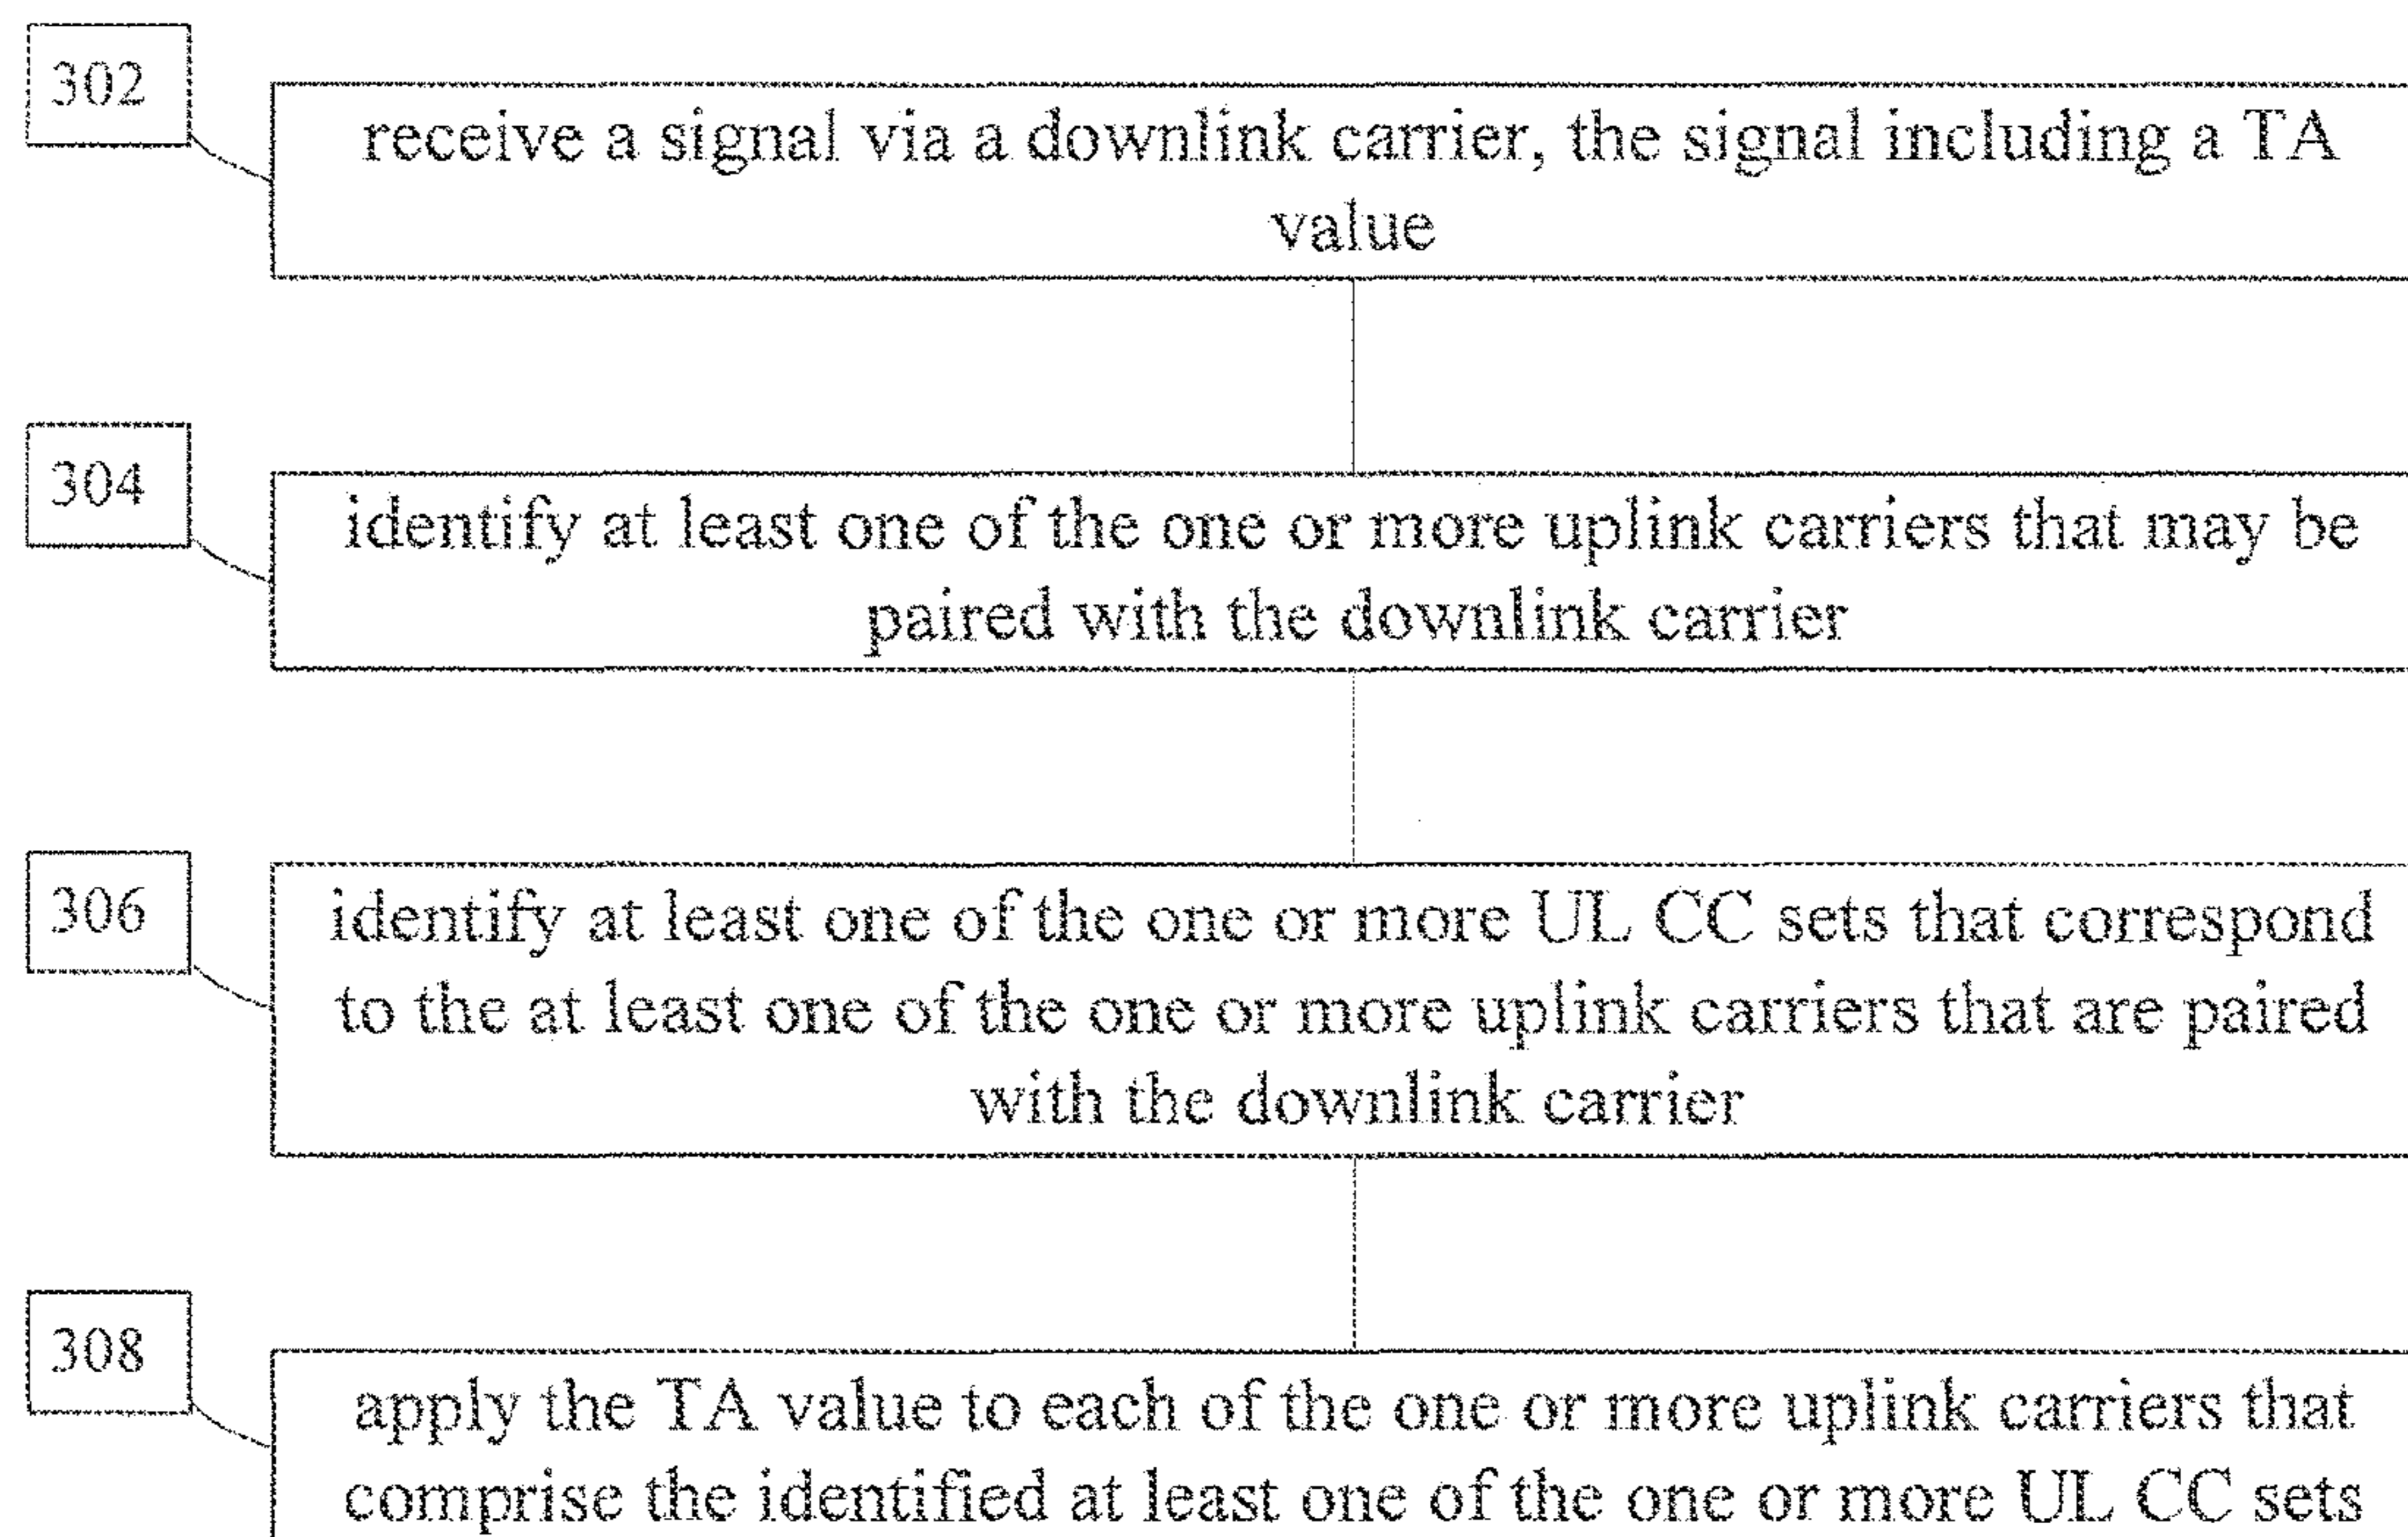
302

receive a signal via a downlink carrier, the signal including a TA value

304

identify at least one of the one or more uplink carriers that may be paired with the downlink carrier

306

identify at least one of the one or more UL CC sets that correspond to the at least one of the one or more uplink carriers that are paired with the downlink carrier

308

apply the TA value to each of the one or more uplink carriers that comprise the identified at least one of the one or more UL CC sets